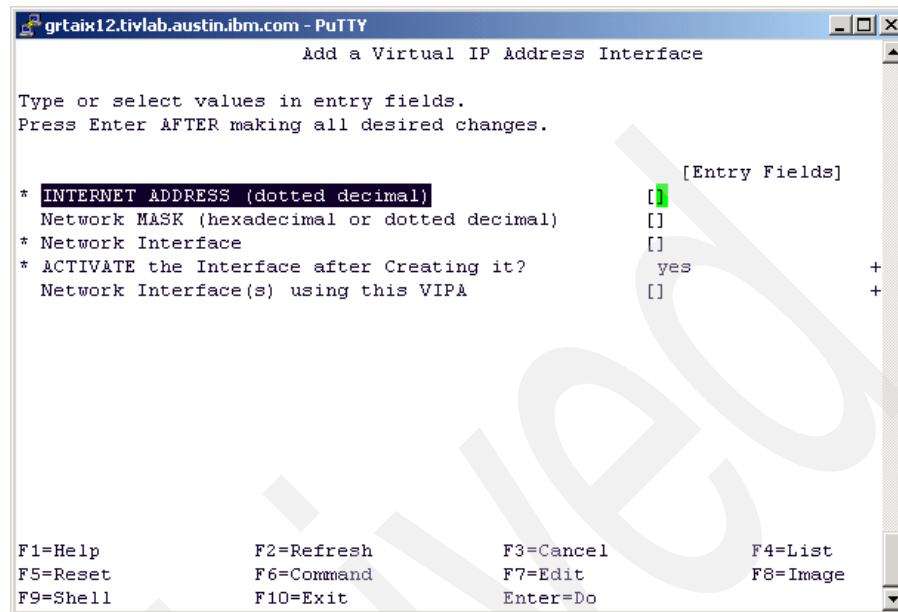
grtaix12.tivlab.austin.ibm.com - PuTTY

Add a Virtual IP Address Interface

Type or select values in entry fields.
Press Enter AFTER making all desired changes.

[Entry Fields]

| | | |
|---|---|---|
| * INTERNET ADDRESS (dotted decimal) | [] | |
| Network MASK (hexadecimal or dotted decimal) | [] | |
| * Network Interface | [] | |
| * ACTIVATE the Interface after Creating it? | yes | + |
| Network Interface(s) using this VIPA | [] | + |

| | | | |
|---|---|---|---|
| F1=Help | F2=Refresh | F3=Cancel | F4=List |
| F5=Reset | F6=Command | F7=Edit | F8=Image |
| F9=Shell | F10=Exit | Enter=Do | |